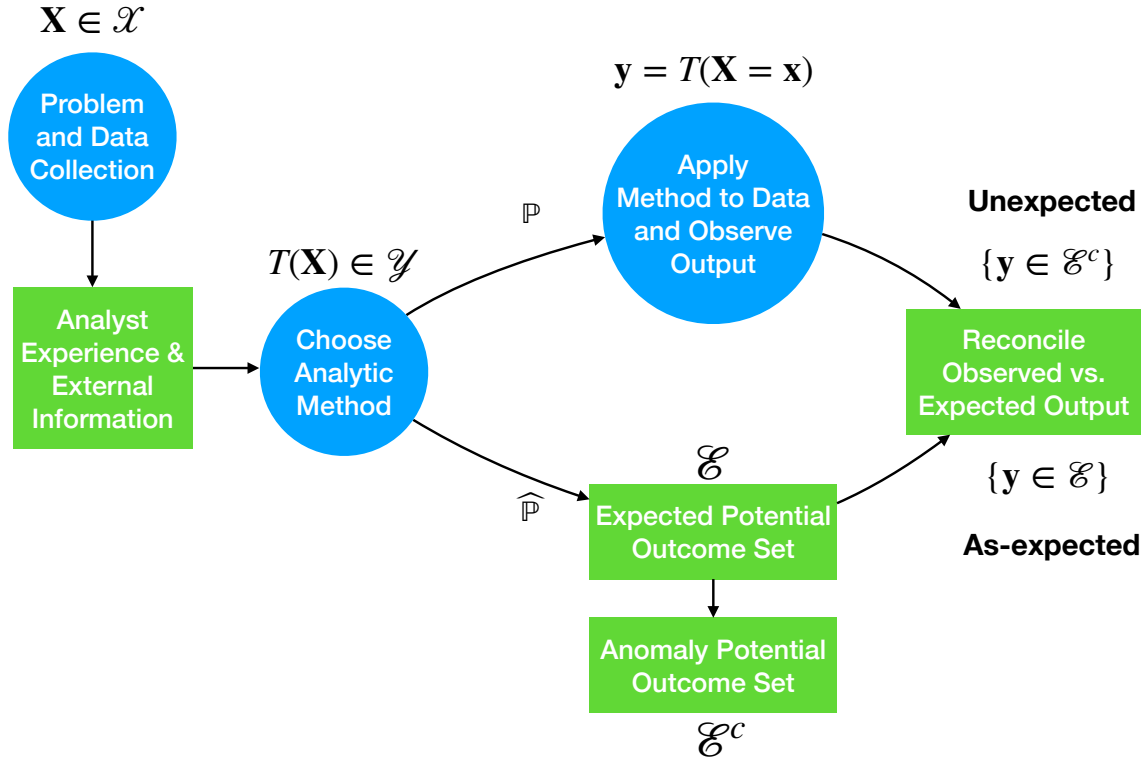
$\mathbf{X} \in \mathscr{X}$

Problem and Data Collection

Analyst Experience & External Information

$T(\mathbf{X}) \in \mathscr{Y}$

Choose Analytic Method

$\mathbb{P}$

$\mathbf{y} = T(\mathbf{X} = \mathbf{x})$

Apply Method to Data and Observe Output

$\widehat{\mathbb{P}}$

$\mathscr{E}$

Expected Potential Outcome Set

Anomaly Potential Outcome Set

$\mathscr{E}^c$

Unexpected

$\{\mathbf{y} \in \mathscr{E}^c\}$

Reconcile Observed vs. Expected Output

$\{\mathbf{y} \in \mathscr{E}\}$

As-expected